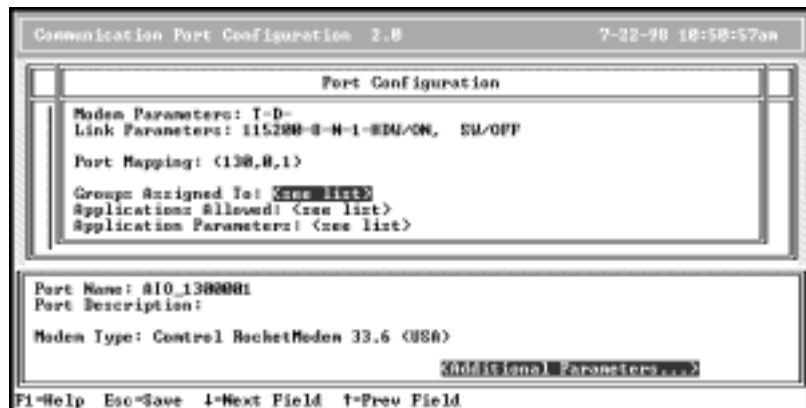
Communication Port Configuration 2.0

7-22-98 10:50:57am

Port Configuration

Modem Parameters: T-D-
Link Parameters: 115200-8-N-1-HDW/ON, SW/OFF

Port Mapping: (130,0,1)

Groups Assigned To: <see list>
Applications Allowed: <see list>
Application Parameters: <see list>

Port Name: AIO_1300001
Port Description:

Modem Type: Control RocketModem 33.6 (USA)

<Additional Parameters...>

F1=Help Esc=Save ↓=Next Field ↑=Prev Field